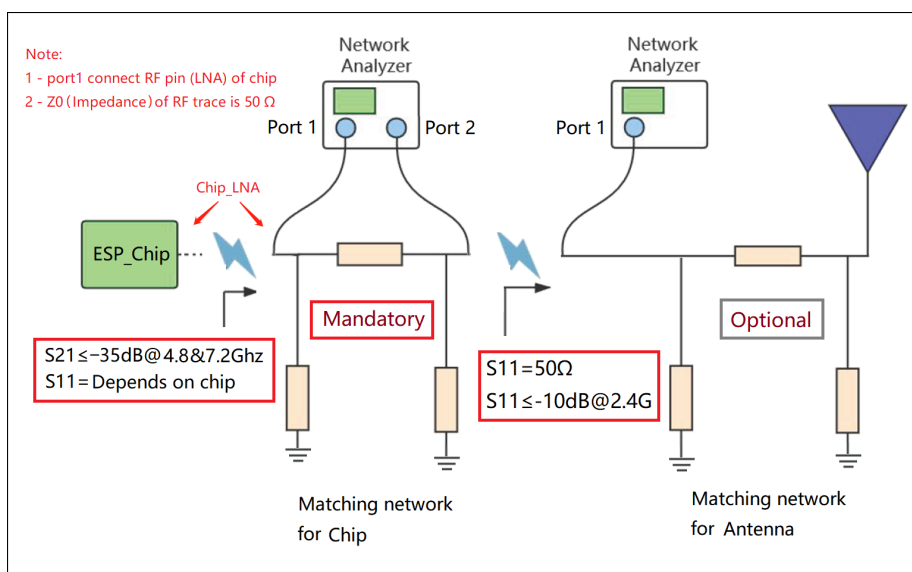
Note:
1 - port1 connect RF pin (LNA) of chip
2 - Z0 (Impedance) of RF trace is 50 Ω

Network Analyzer

Port 1

Port 2

Chip_LNA

ESP_Chip

Mandatory

S21≤−35dB@4.8&7.2Ghz
S11=Depends on chip

Matching network for Chip

Network Analyzer

Port 1

S11=50Ω
S11≤-10dB@2.4G

Optional

Matching network for Antenna